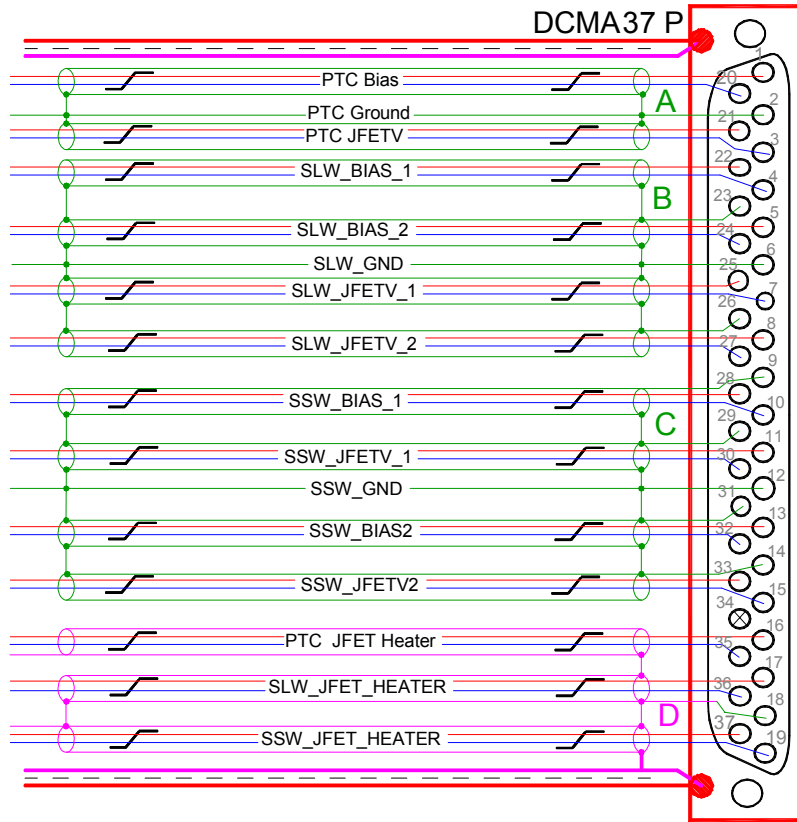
DCMA37 P

PTC Bias
PTC Ground
PTC JFETV
A

SLW_BIAS_1
B
SLW_BIAS_2
SLW_GND
SLW_JFETV_1
SLW_JFETV_2

SSW_BIAS_1
C
SSW_JFETV_1
SSW_GND
SSW_BIAS2
SSW_JFETV2

PTC JFET Heater
SLW_JFET_HEATER
D
SSW_JFET_HEATER

1
20
2
21
3
22
4
23
5
24
6
25
7
26
8
27
9
28
10
29
11
30
12
31
13
32
14
33
15
34
16
35
17
36
18
37
19